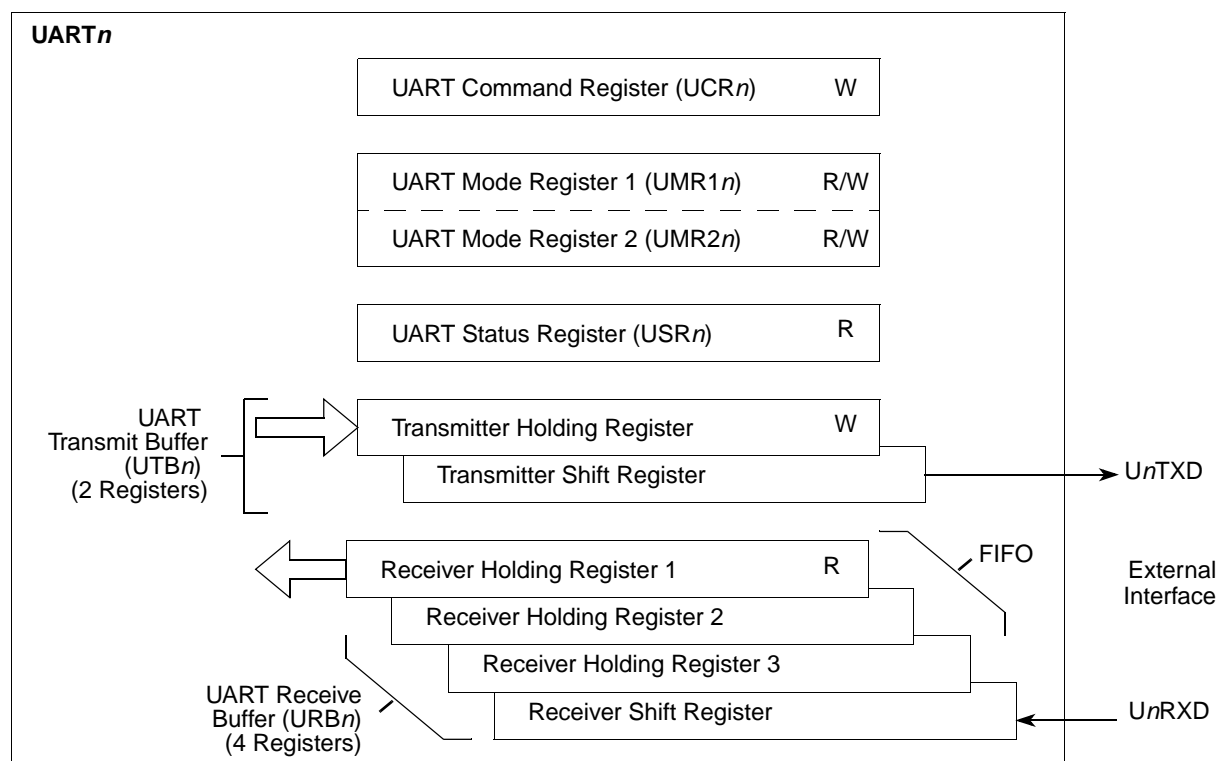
UARTn

UART Command Register (UCRn) W

UART Mode Register 1 (UMR1n) R/W

UART Mode Register 2 (UMR2n) R/W

UART Status Register (USRn) R

UART Transmit Buffer (UTBn) (2 Registers)

Transmitter Holding Register W

Transmitter Shift Register

UnTXD

FIFO

Receiver Holding Register 1 R

Receiver Holding Register 2

Receiver Holding Register 3

Receiver Shift Register

External Interface

UART Receive Buffer (URBn) (4 Registers)

UnRXD